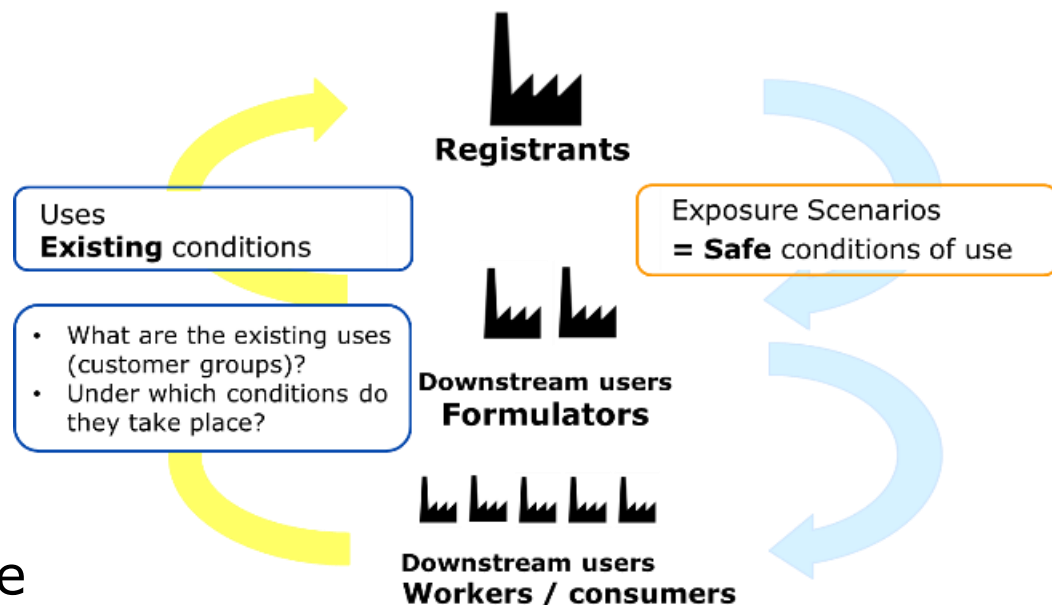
Registrants

Uses
Existing conditions

Exposure Scenarios
= Safe conditions of use

• What are the existing uses (customer groups)?
• Under which conditions do they take place?

Downstream users
Formulators

Downstream users
Workers / consumers

e